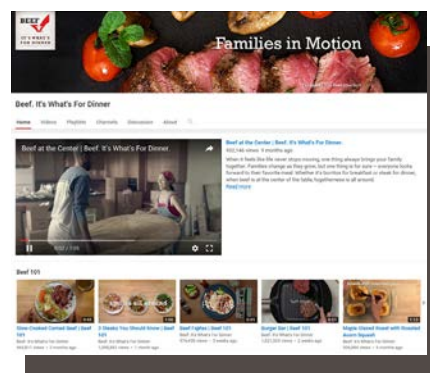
BEEF IT'S WHAT'S FOR DINNER

Families in Motion

Beef. It's What's For Dinner

Home Videos Playlists Channels Discussion About

Beef at the Center | Beef. It's What's For Dinner

Beef at the Center | Beef. It's What's For Dinner

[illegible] views 9 months ago

When it feels like life never stops moving, one thing always brings your family together. Families change as they grow, but one thing is for sure – everyone looks forward to their favorite meal. Whether it's burritos for breakfast or steak for dinner, when beef is at the center of the table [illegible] is all around.

Read more

Beef 101

Slow Cooked Corned Beef | Beef 101

2 Steaks You Should Know | Beef 101

Beef Fajitas | Beef 101

Burger Bar | Beef 101

Maple Glazed Steak with Acorn Squash

Beef. It's What's For Dinner